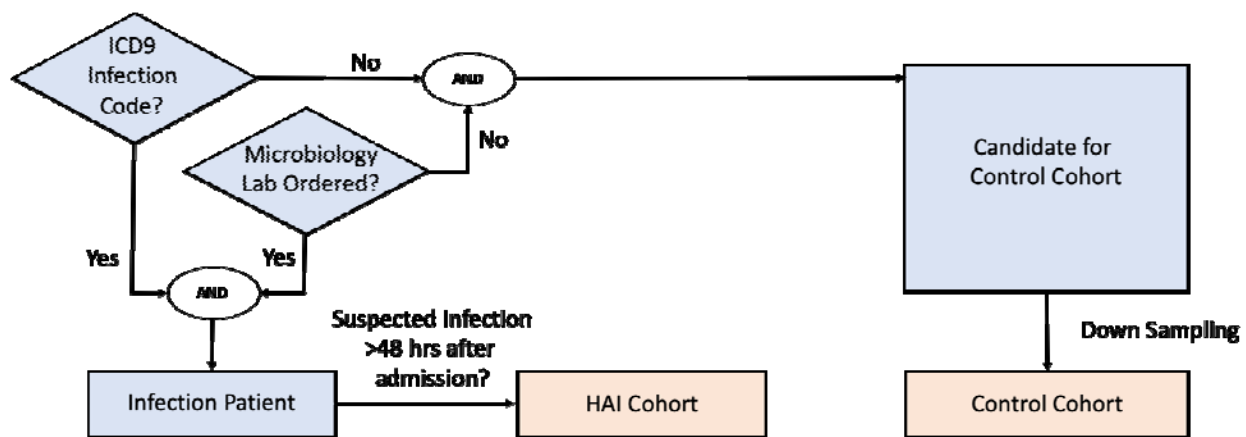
ICD9 Infection Code?

No

AND

Candidate for Control Cohort

No

Microbiology Lab Ordered?

Yes

Yes

AND

Suspected Infection >48 hrs after admission?

Down Sampling

Infection Patient

HAI Cohort

Control Cohort